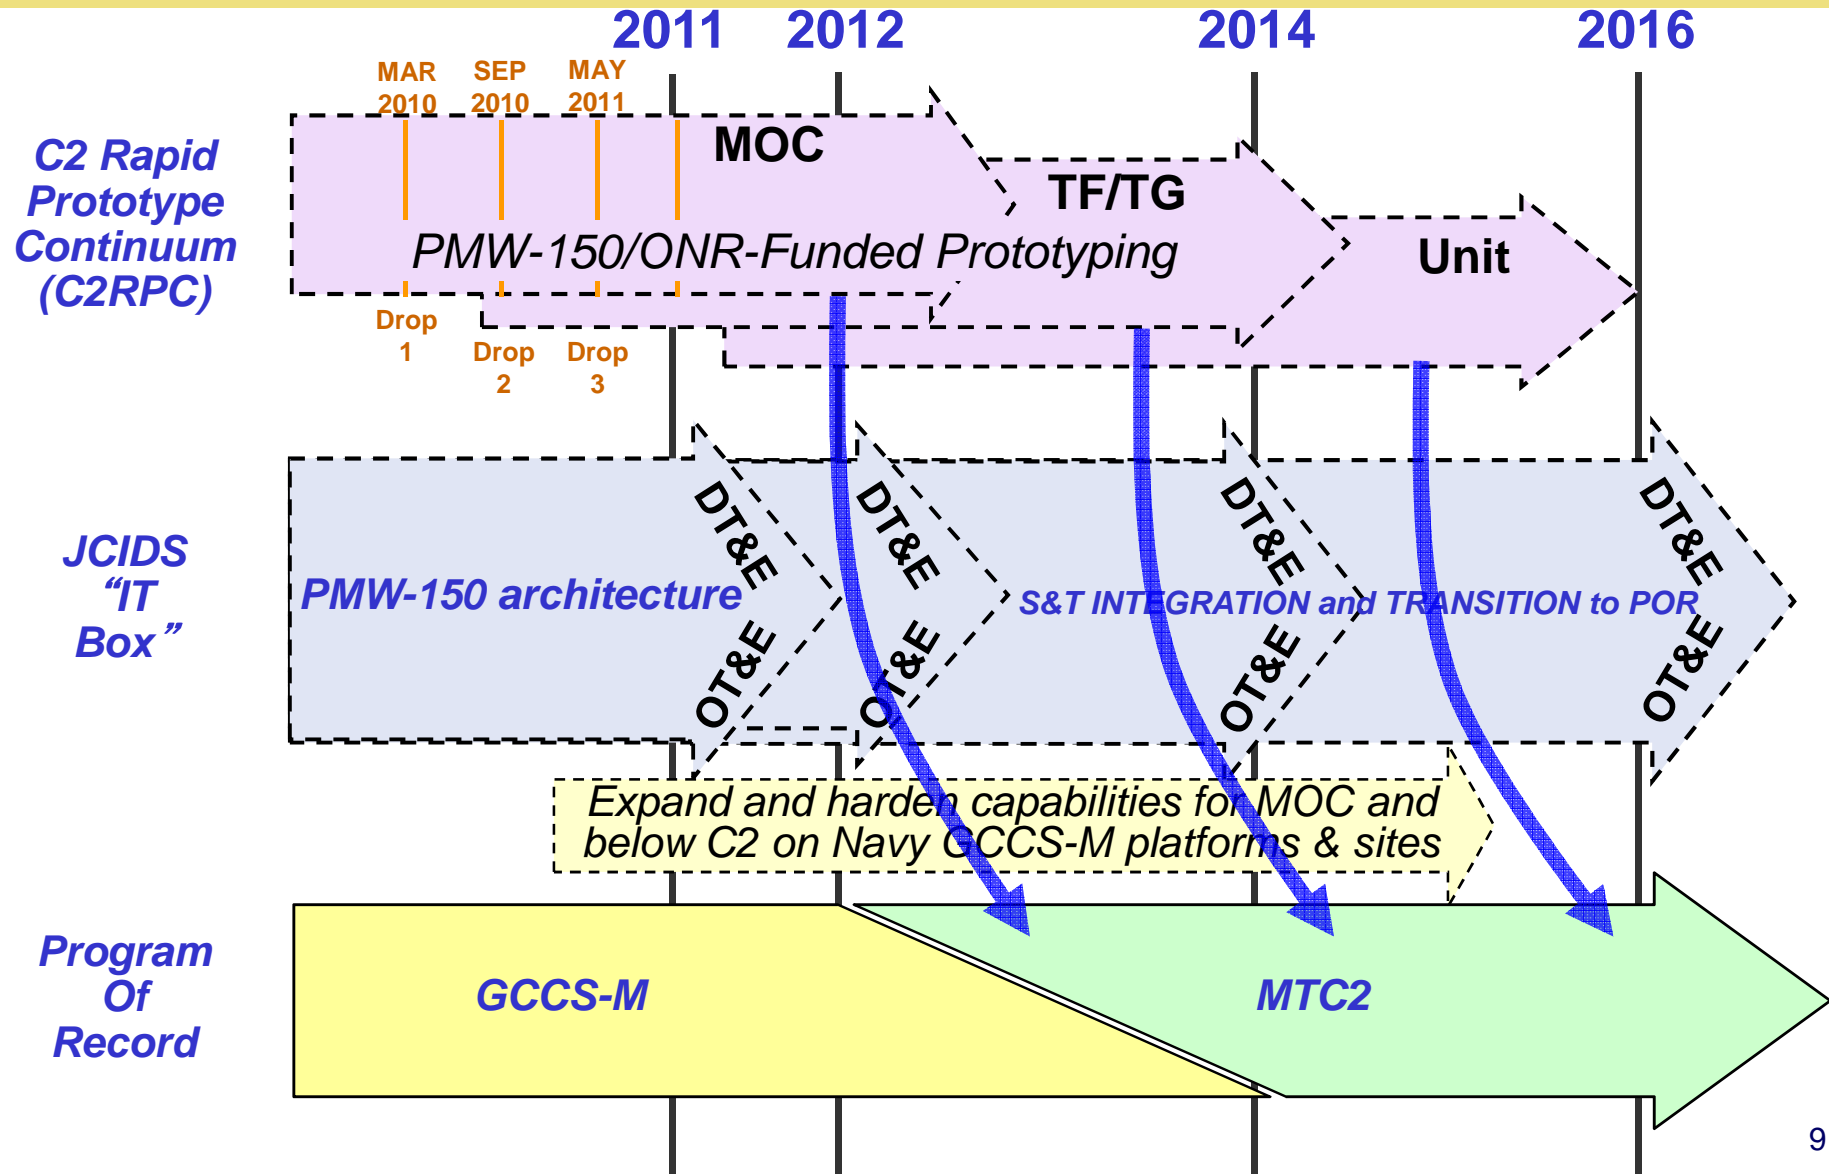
2011 2012 2014 2016

MAR 2010 SEP 2010 MAY 2011

C2 Rapid Prototype Continuum (C2RPC)

MOC

TF/TG

Unit

PMW-150/ONR-Funded Prototyping

Drop 1 Drop 2 Drop 3

JCIDS "IT Box"

PMW-150 architecture

DT&E OT&E DT&E OT&E DT&E OT&E DT&E OT&E

S&T INTEGRATION and TRANSITION to POR

Expand and harden capabilities for MOC and below C2 on Navy GCCS-M platforms & sites

Program Of Record

GCCS-M

MTC2

9